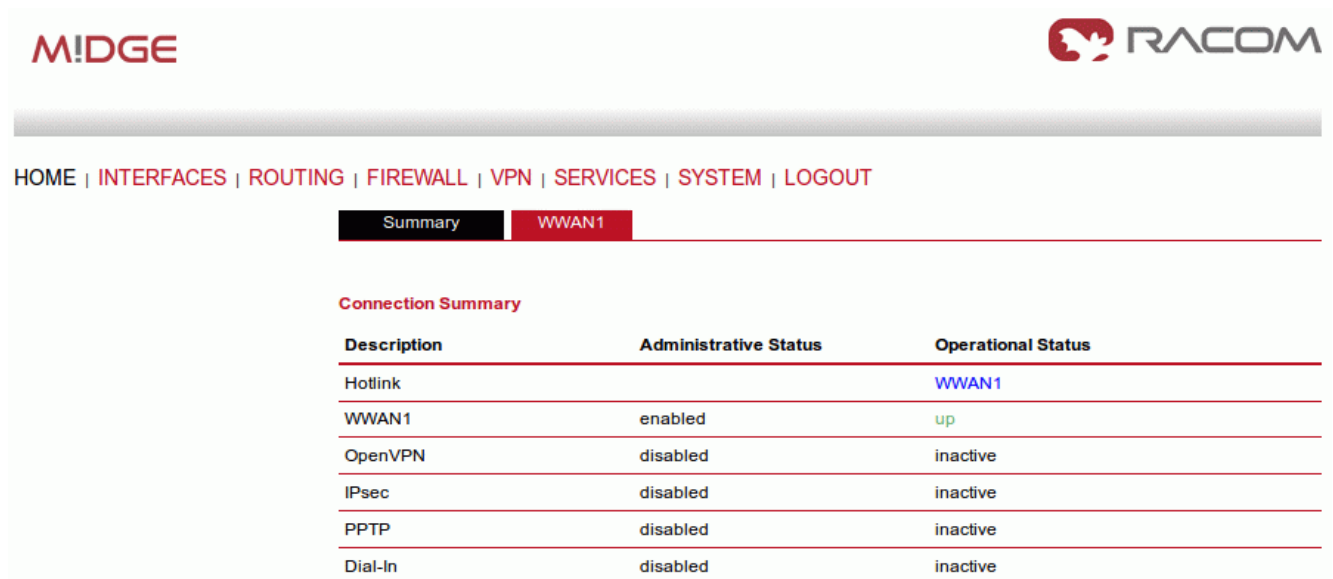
M!DGE

RACOM

HOME | INTERFACES | ROUTING | FIREWALL | VPN | SERVICES | SYSTEM | LOGOUT

Summary WWAN1

Connection Summary

| Description | Administrative Status | Operational Status |
|---|---|---|
| Hotlink | | WWAN1 |
| WWAN1 | enabled | up |
| OpenVPN | disabled | inactive |
| IPsec | disabled | inactive |
| PPTP | disabled | inactive |
| Dial-In | disabled | inactive |